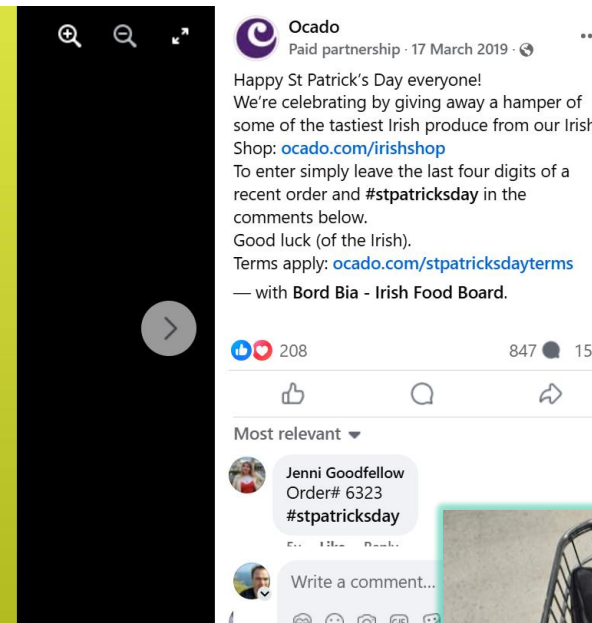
Ocado
Paid partnership · 17 March 2019 ·

Happy St Patrick's Day everyone!
We're celebrating by giving away a hamper of some of the tastiest Irish produce from our Irish Shop: ocado.com/irishshop
To enter simply leave the last four digits of a recent order and #stpatricksday in the comments below.
Good luck (of the Irish).
Terms apply: ocado.com/stpatricksdayterms

— with Bord Bia - Irish Food Board.

208

847 15

Most relevant

Jenni Goodfellow
Order# 6323
#stpatricksday

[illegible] Like Reply

Write a comment...